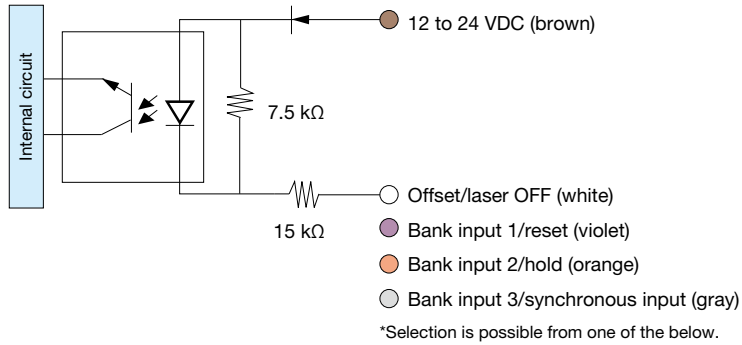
Internal circuit

12 to 24 VDC (brown)

7.5 kΩ

15 kΩ

Offset/laser OFF (white)

Bank input 1/reset (violet)

Bank input 2/hold (orange)

Bank input 3/synchronous input (gray)

*Selection is possible from one of the below.